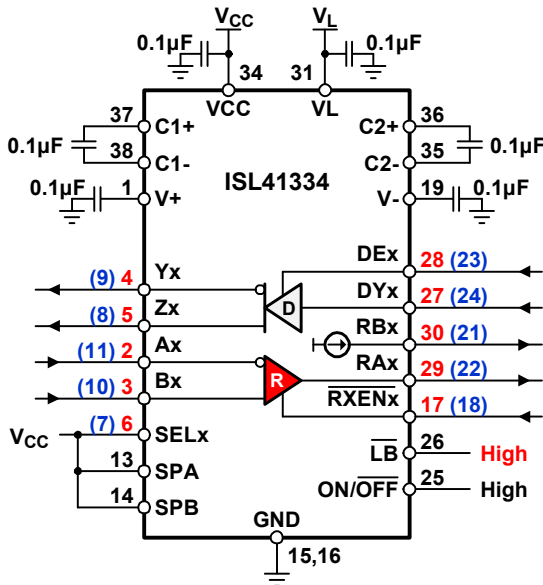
$V_{CC}$
$V_L$
0.1µF
0.1µF
34
31
VCC
VL
37
C1+
C2+
36
0.1µF
38
C1-
C2-
35
0.1µF
0.1µF
1
V+
ISL41334
V-
19
0.1µF
DEx
28 (23)
(9) 4
Yx
DYx
27 (24)
(8) 5
Zx
D
RBx
30 (21)
(11) 2
Ax
RAx
29 (22)
(10) 3
Bx
R
$\overline{RXENx}$
17 (18)
$V_{CC}$
(7) 6
SELx
$\overline{LB}$
26
High
13
SPA
ON/$\overline{OFF}$
25
High
14
SPB
GND
15,16